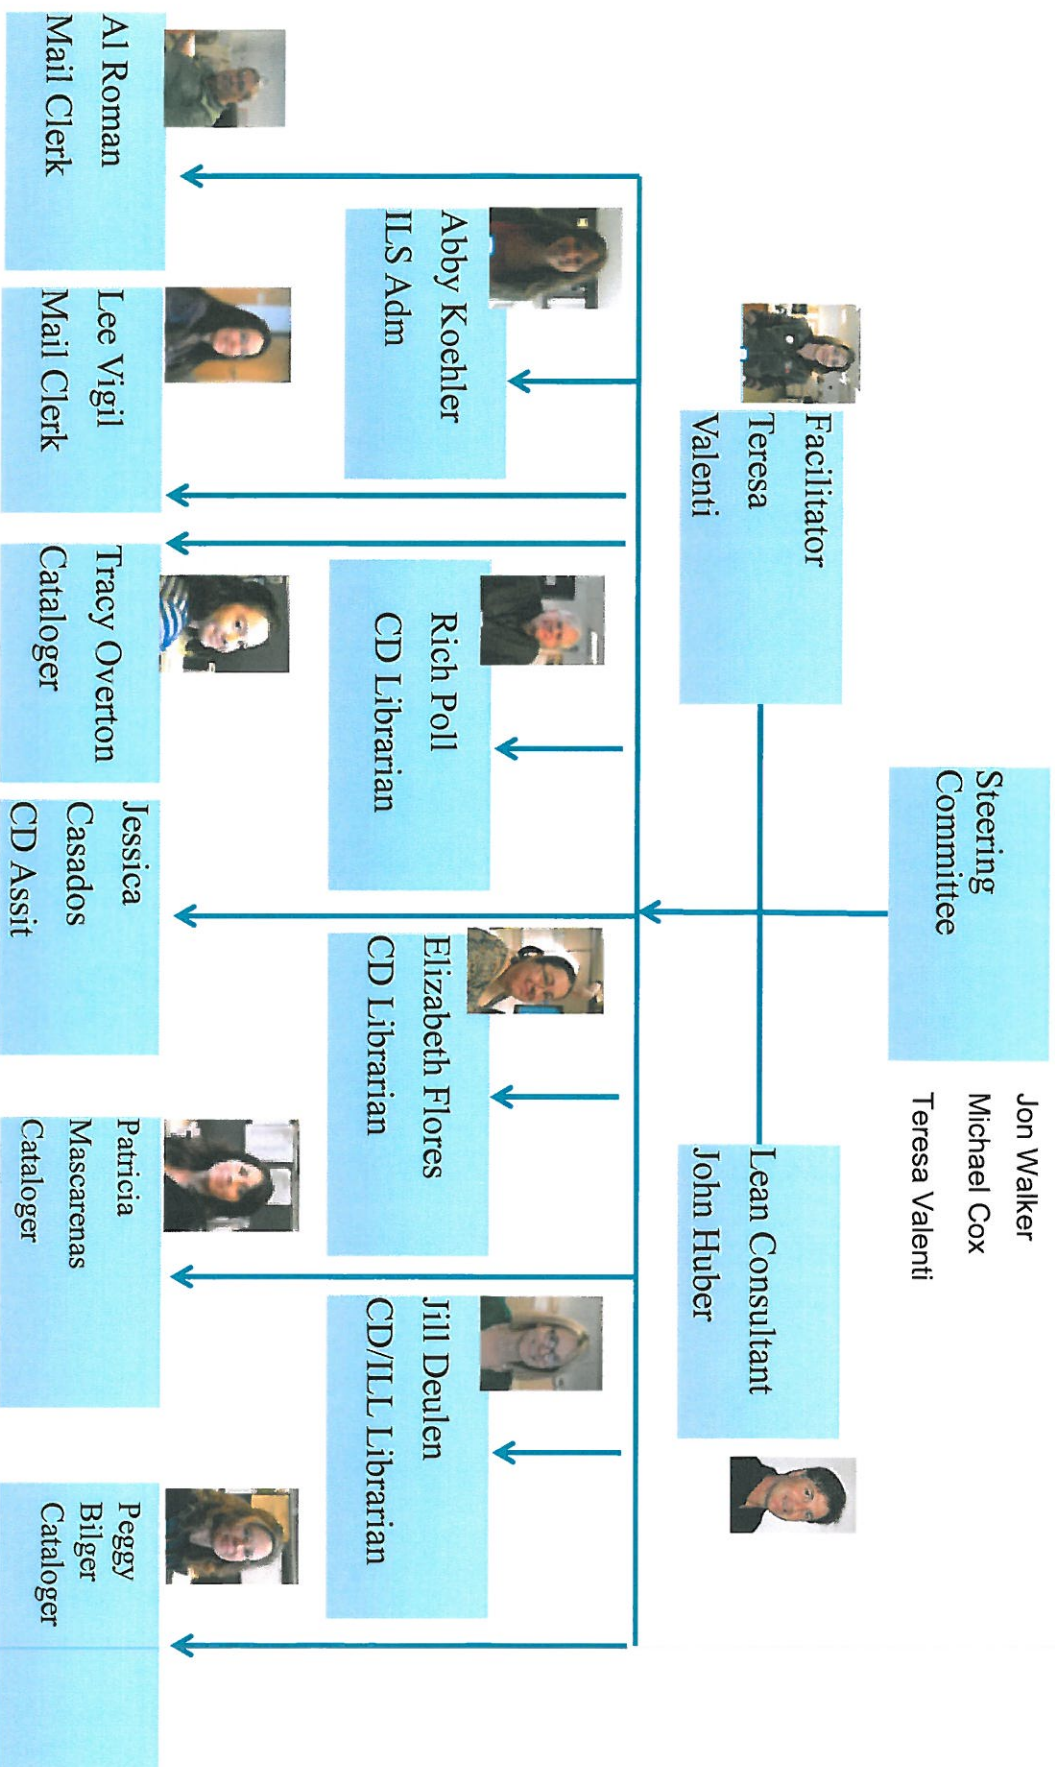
Steering Committee

Jon Walker
Michael Cox
Teresa Valenti

Facilitator
Teresa
Valenti

Lean Consultant
John Huber

Abby Koehler
ILS Adm

Rich Poll
CD Librarian

Elizabeth Flores
CD Librarian

Jill Deulen
CD/ILL Librarian

Al Roman
Mail Clerk

Lee Vigil
Mail Clerk

Tracy Overton
Cataloger

Jessica
Casados
CD Assit

Patricia
Mascarenas
Cataloger

Peggy
Bilger
Cataloger